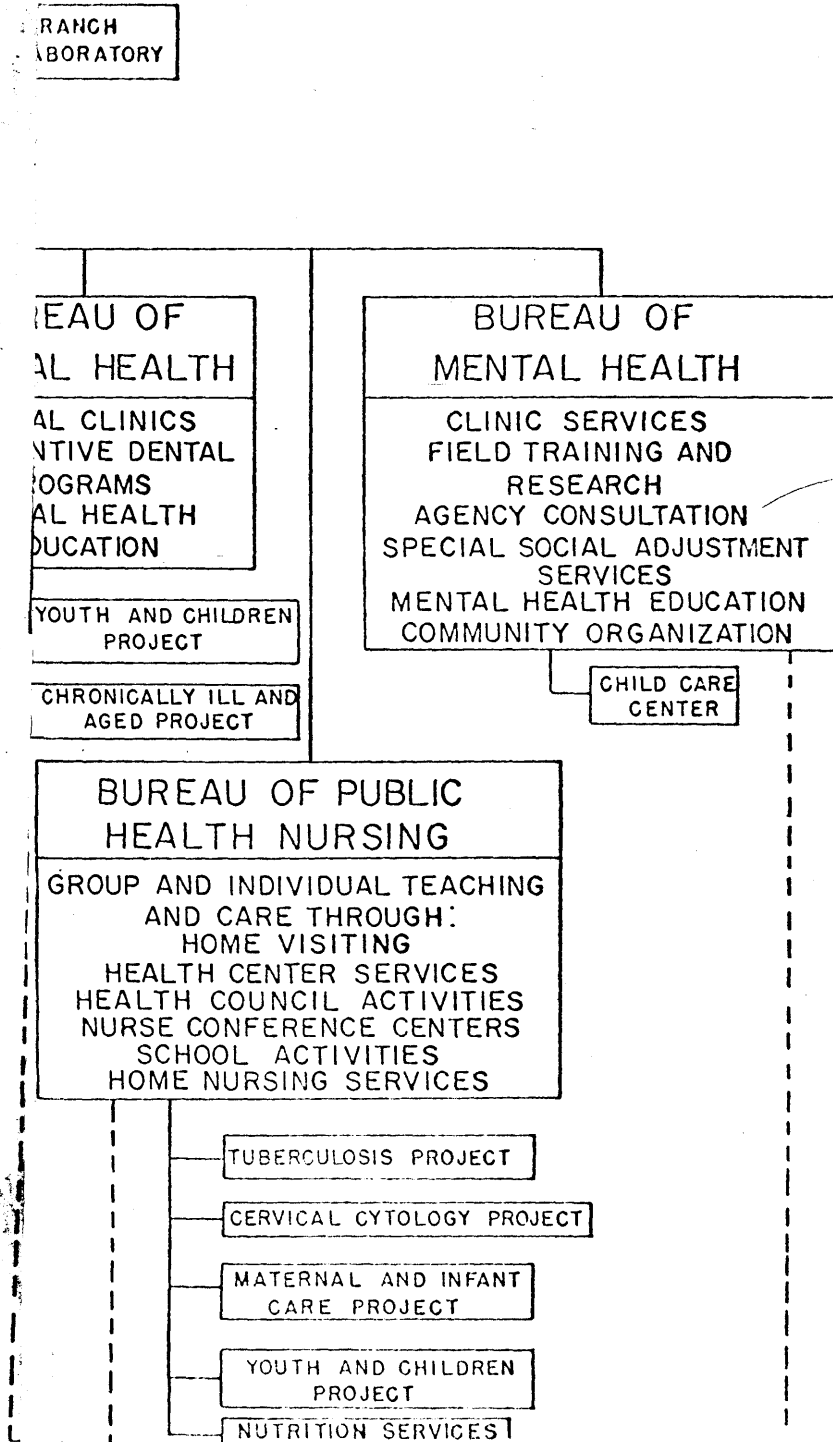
RANCH
ABORATORY

REAU OF
AL HEALTH

AL CLINICS
NTIVE DENTAL
OGRAMS
AL HEALTH
UCATION

YOUTH AND CHILDREN PROJECT

CHRONICALLY ILL AND AGED PROJECT

BUREAU OF
MENTAL HEALTH

CLINIC SERVICES
FIELD TRAINING AND RESEARCH
AGENCY CONSULTATION
SPECIAL SOCIAL ADJUSTMENT SERVICES
MENTAL HEALTH EDUCATION
COMMUNITY ORGANIZATION

CHILD CARE CENTER

BUREAU OF PUBLIC HEALTH NURSING

GROUP AND INDIVIDUAL TEACHING AND CARE THROUGH:
HOME VISITING
HEALTH CENTER SERVICES
HEALTH COUNCIL ACTIVITIES
NURSE CONFERENCE CENTERS
SCHOOL ACTIVITIES
HOME NURSING SERVICES

TUBERCULOSIS PROJECT

CERVICAL CYTOLOGY PROJECT

MATERNAL AND INFANT CARE PROJECT

YOUTH AND CHILDREN PROJECT

NUTRITION SERVICES